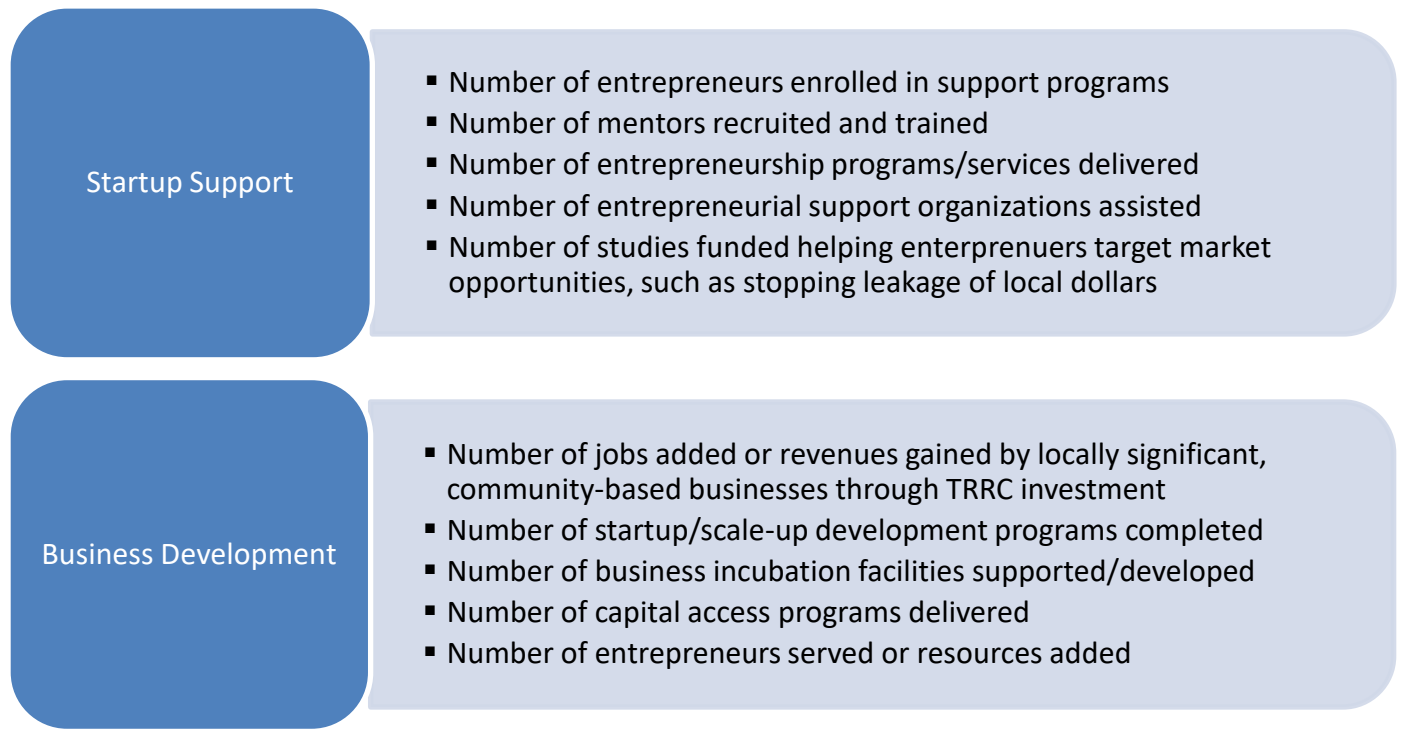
Startup Support

- Number of entrepreneurs enrolled in support programs
- Number of mentors recruited and trained
- Number of entrepreneurship programs/services delivered
- Number of entrepreneurial support organizations assisted
- Number of studies funded helping enterprenuers target market opportunities, such as stopping leakage of local dollars

Business Development

- Number of jobs added or revenues gained by locally significant, community-based businesses through TRRC investment
- Number of startup/scale-up development programs completed
- Number of business incubation facilities supported/developed
- Number of capital access programs delivered
- Number of entrepreneurs served or resources added